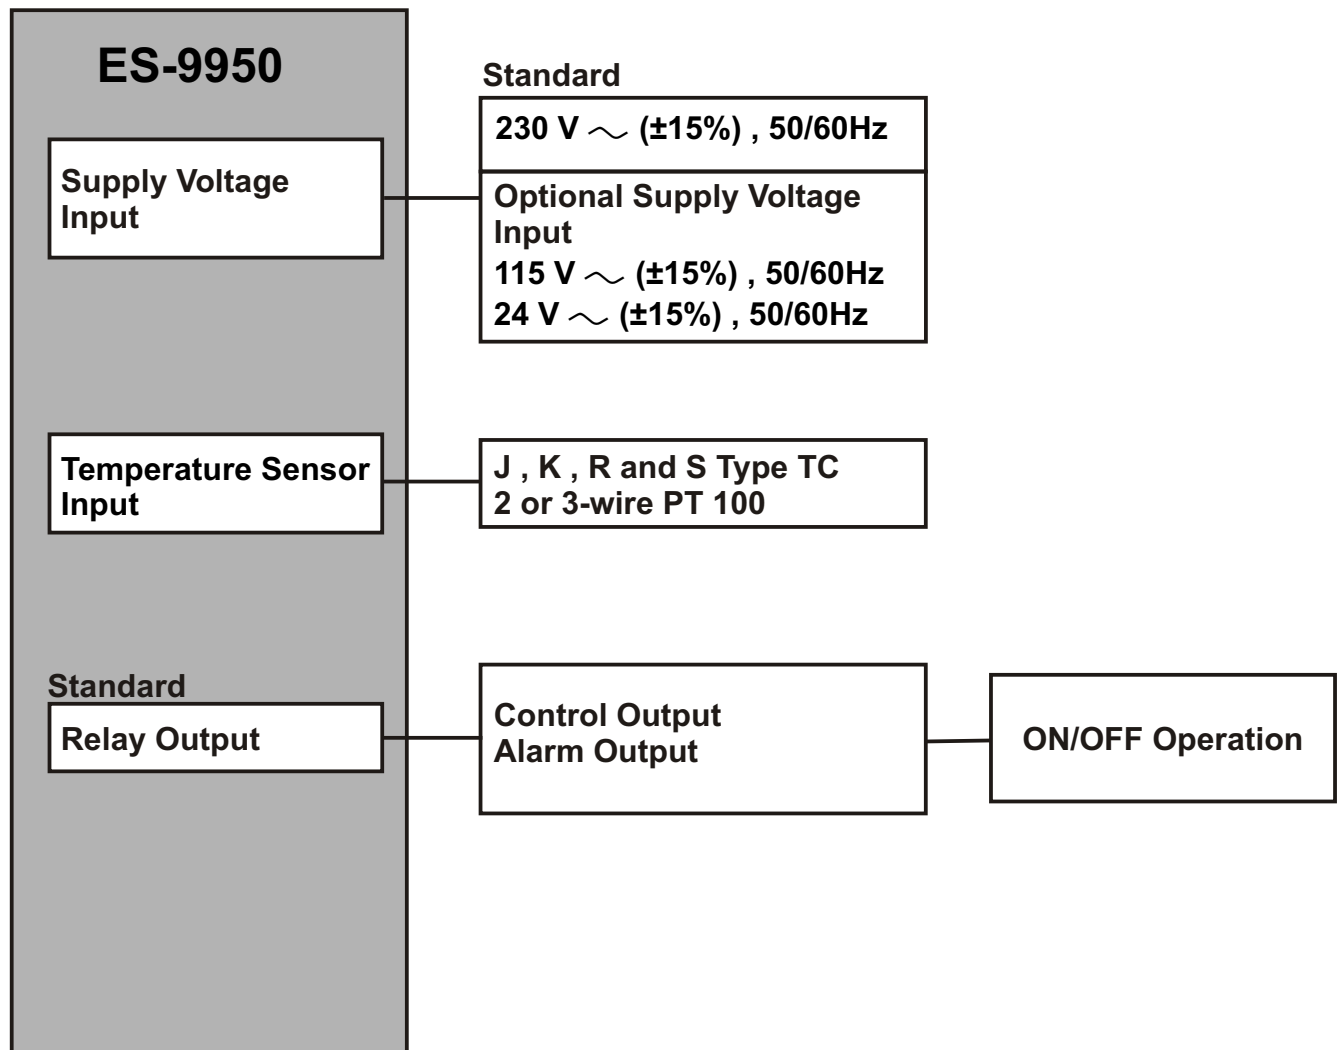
ES-9950

Supply Voltage Input

Standard

230 V $\sim$ (±15%) , 50/60Hz

Optional Supply Voltage Input
115 V $\sim$ (±15%) , 50/60Hz
24 V $\sim$ (±15%) , 50/60Hz

Temperature Sensor Input

J , K , R and S Type TC
2 or 3-wire PT 100

Standard
Relay Output

Control Output
Alarm Output

ON/OFF Operation